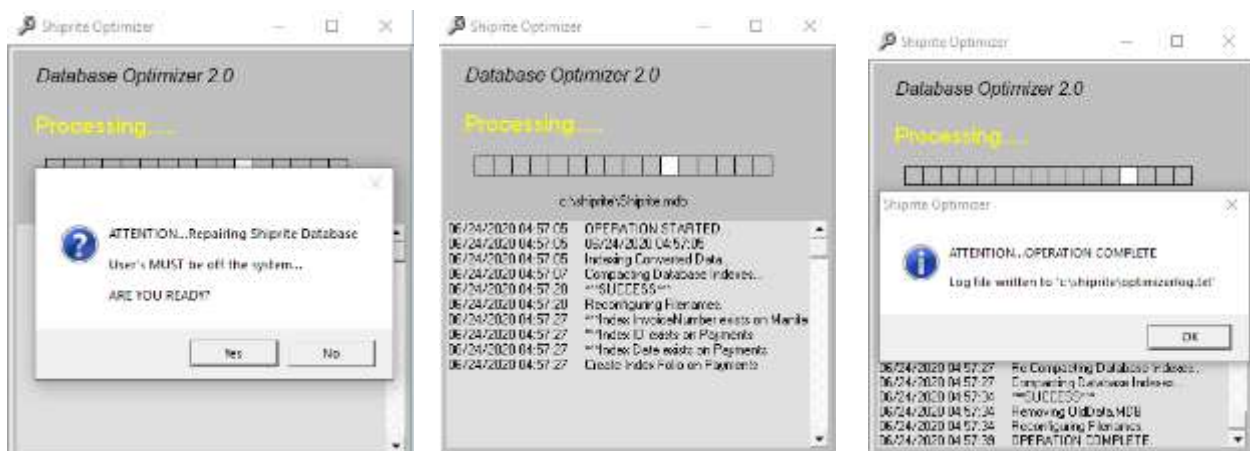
Shiprite Optimizer

Database Optimizer 2.0

Processing.....

ATTENTION...Repairing Shiprite Database

User's MUST be off the system...

ARE YOU READY?

Yes No

Shiprite Optimizer

Database Optimizer 2.0

Processing.....

c:\shiprite\Shiprite.mdb

06/24/2020 04:57:05 OPERATION STARTED.
06/24/2020 04:57:05 06/24/2020 04:57:05
06/24/2020 04:57:05 Indexing Converted Data.
06/24/2020 04:57:07 Compacting Database Indexes...
06/24/2020 04:57:20 ***SUCCESS***
06/24/2020 04:57:20 Reconfiguring Filenames.
06/24/2020 04:57:27 **Index InvoiceNumber exists on Manife
06/24/2020 04:57:27 **Index ID exists on Payments
06/24/2020 04:57:27 **Index Date exists on Payments
06/24/2020 04:57:27 Create Index Folio on Payments

Shiprite Optimizer

Database Optimizer 2.0

Processing.....

Shiprite Optimizer

ATTENTION...OPERATION COMPLETE

Log file written to 'c:\shiprite\optimizerlog.txt'

OK

06/24/2020 04:57:27 Re Compacting Database Indexes.
06/24/2020 04:57:27 Compacting Database Indexes...
06/24/2020 04:57:34 ***SUCCESS***
06/24/2020 04:57:34 Removing OldData.MDB
06/24/2020 04:57:34 Reconfiguring Filenames.
06/24/2020 04:57:38 OPERATION COMPLETE.